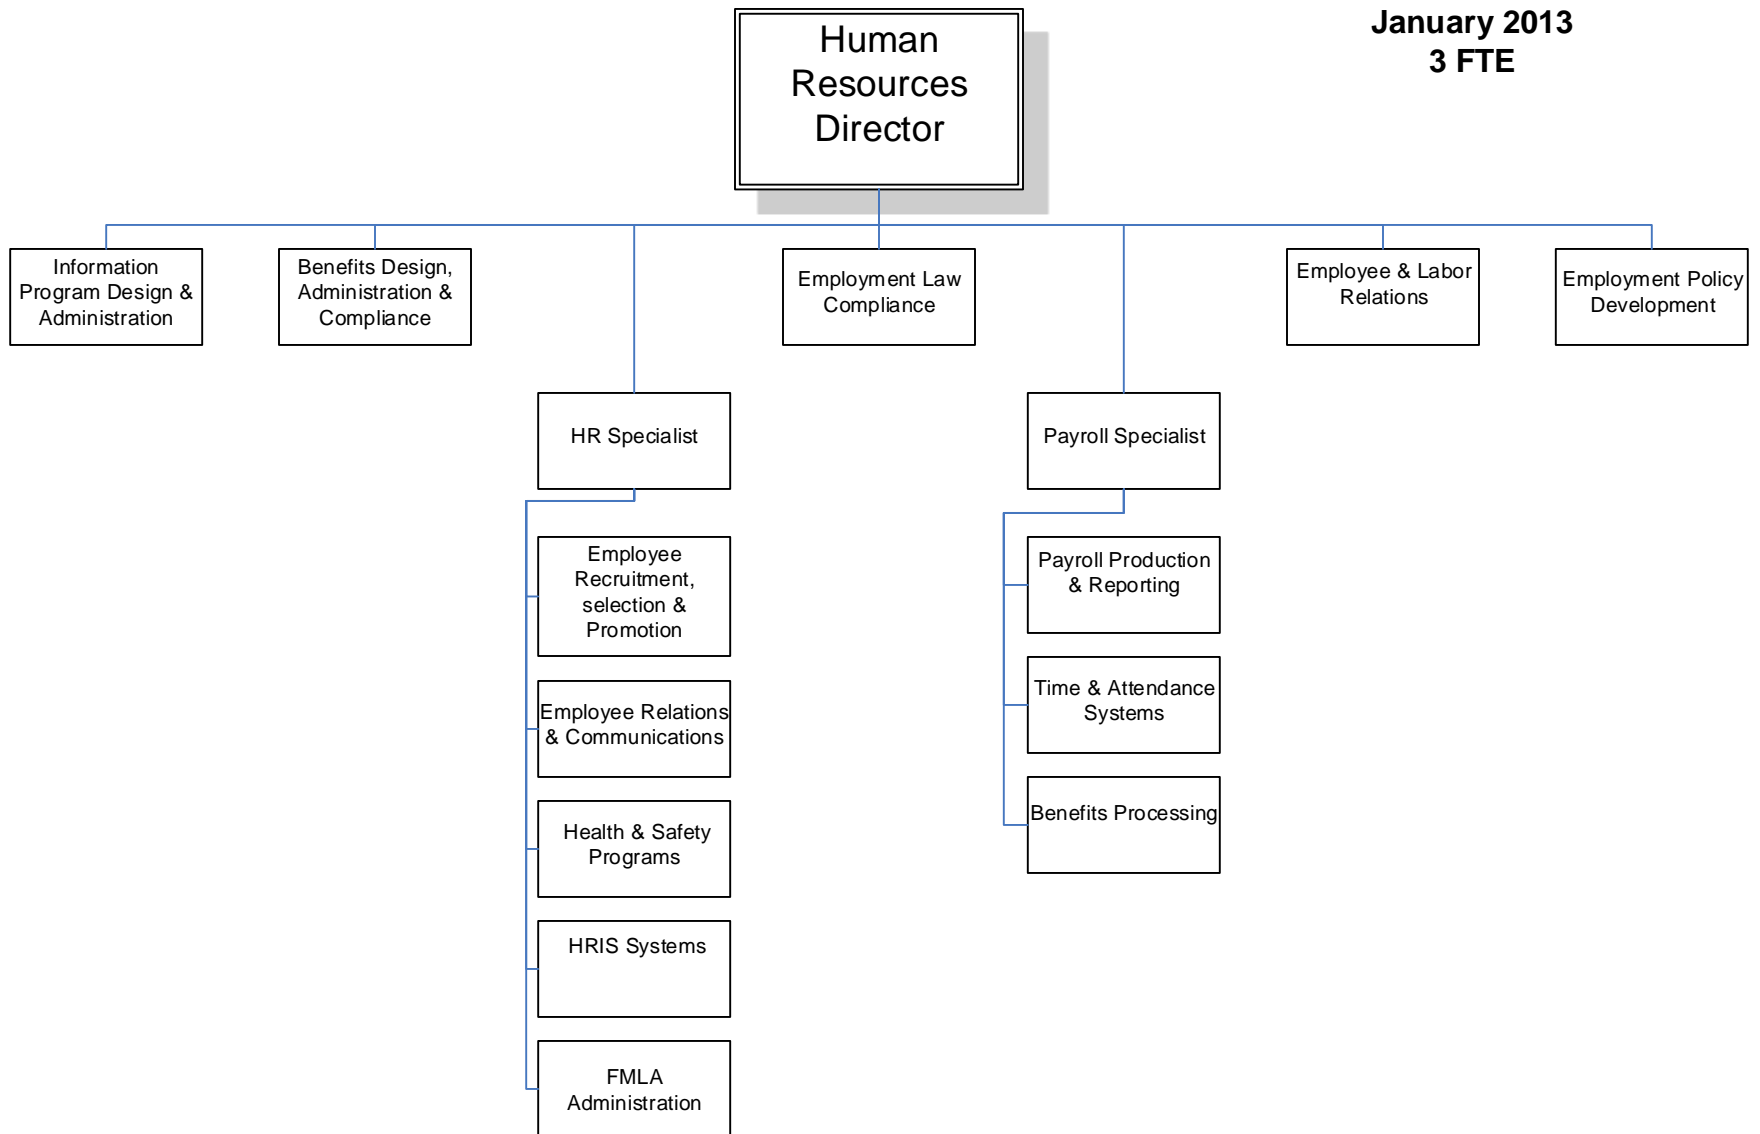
Human Resources Director

January 2013
3 FTE

Information Program Design & Administration

Benefits Design, Administration & Compliance

Employment Law Compliance

Employee & Labor Relations

Employment Policy Development

HR Specialist

Employee Recruitment, selection & Promotion

Employee Relations & Communications

Health & Safety Programs

HRIS Systems

FMLA Administration

Payroll Specialist

Payroll Production & Reporting

Time & Attendance Systems

Benefits Processing